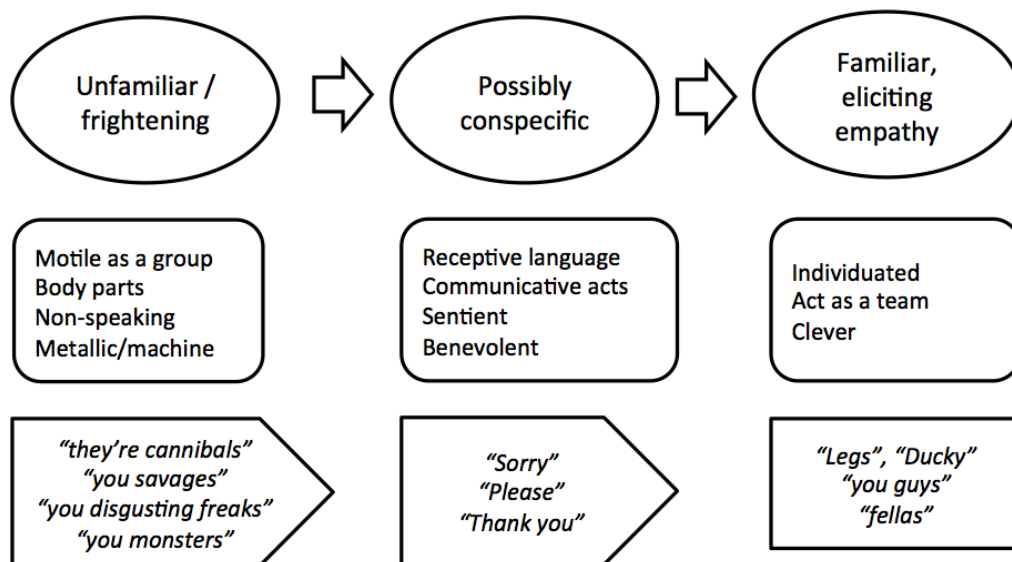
Unfamiliar / frightening

Possibly conspecific

Familiar, eliciting empathy

Motile as a group
Body parts
Non-speaking
Metallic/machine

Receptive language
Communicative acts
Sentient
Benevolent

Individuated
Act as a team
Clever

"they're cannibals"
"you savages"
"you disgusting freaks"
"you monsters"

"Sorry"
"Please"
"Thank you"

"Legs", "Ducky"
"you guys"
"fellas"